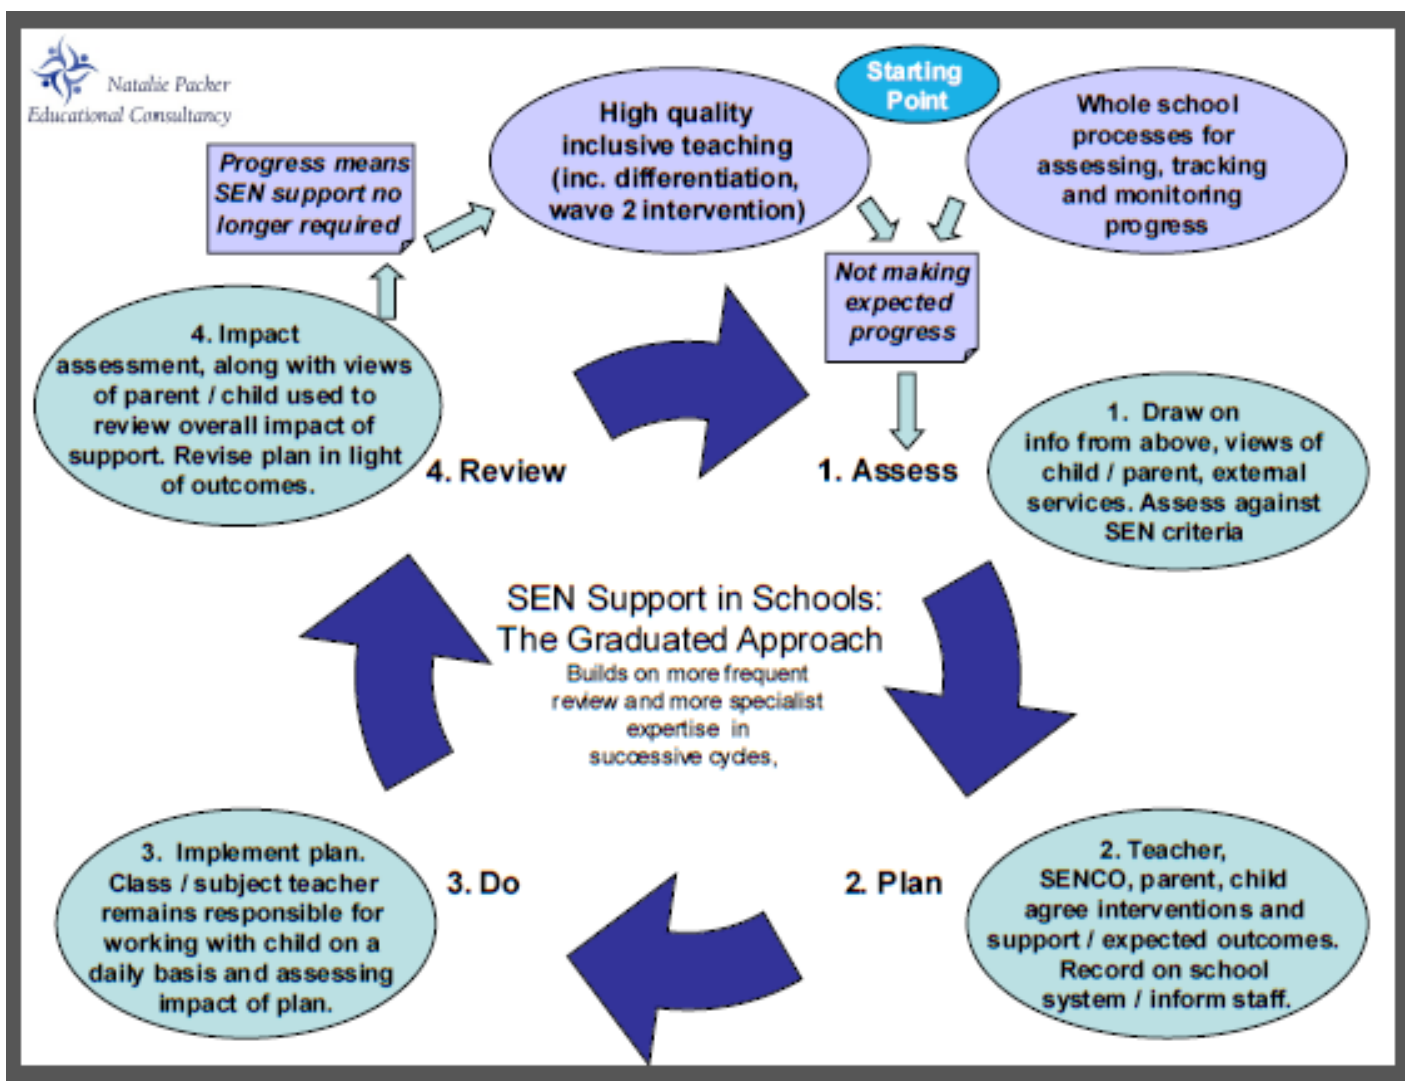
Natalie Packer
Educational Consultancy

Progress means SEN support no longer required

High quality inclusive teaching (inc. differentiation, wave 2 intervention)

Starting Point

Whole school processes for assessing, tracking and monitoring progress

Not making expected progress

4. Impact assessment, along with views of parent / child used to review overall impact of support. Revise plan in light of outcomes.

4. Review

1. Assess

1. Draw on info from above, views of child / parent, external services. Assess against SEN criteria

SEN Support in Schools: The Graduated Approach
Builds on more frequent review and more specialist expertise in successive cycles,

3. Implement plan. Class / subject teacher remains responsible for working with child on a daily basis and assessing impact of plan.

3. Do

2. Plan

2. Teacher, SENCO, parent, child agree interventions and support / expected outcomes. Record on school system / inform staff.